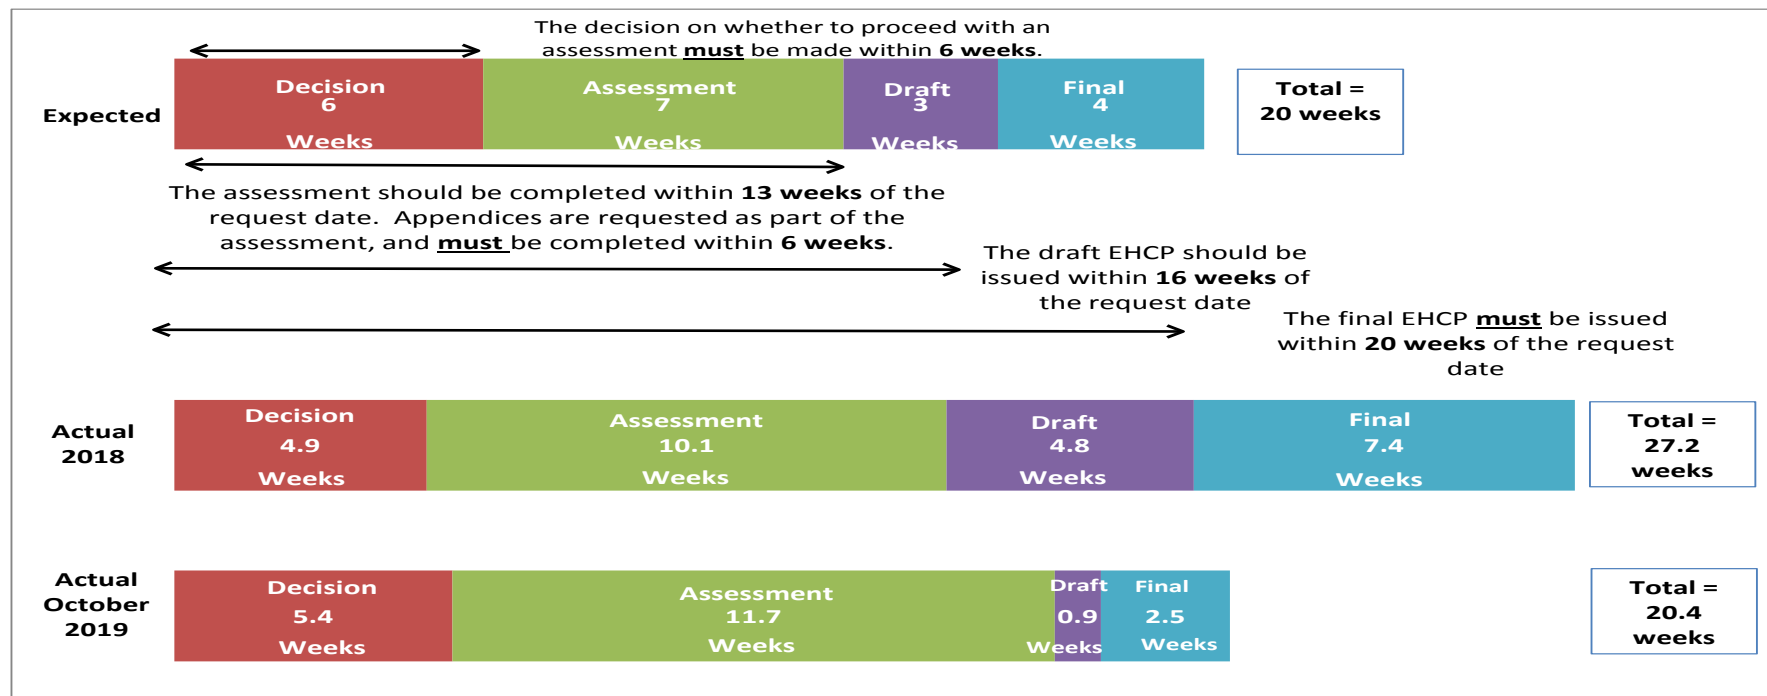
The decision on whether to proceed with an assessment **must** be made within **6 weeks**.

Expected

Decision 6 Weeks

Assessment 7 Weeks

Draft 3 Weeks

Final 4 Weeks

Total = 20 weeks

The assessment should be completed within **13 weeks** of the request date. Appendices are requested as part of the assessment, and **must** be completed within **6 weeks**.

The draft EHCP should be issued within **16 weeks** of the request date

The final EHCP **must** be issued within **20 weeks** of the request date

Actual 2018

Decision 4.9 Weeks

Assessment 10.1 Weeks

Draft 4.8 Weeks

Final 7.4 Weeks

Total = 27.2 weeks

Actual October 2019

Decision 5.4 Weeks

Assessment 11.7 Weeks

Draft 0.9 Weeks

Final 2.5 Weeks

Total = 20.4 weeks